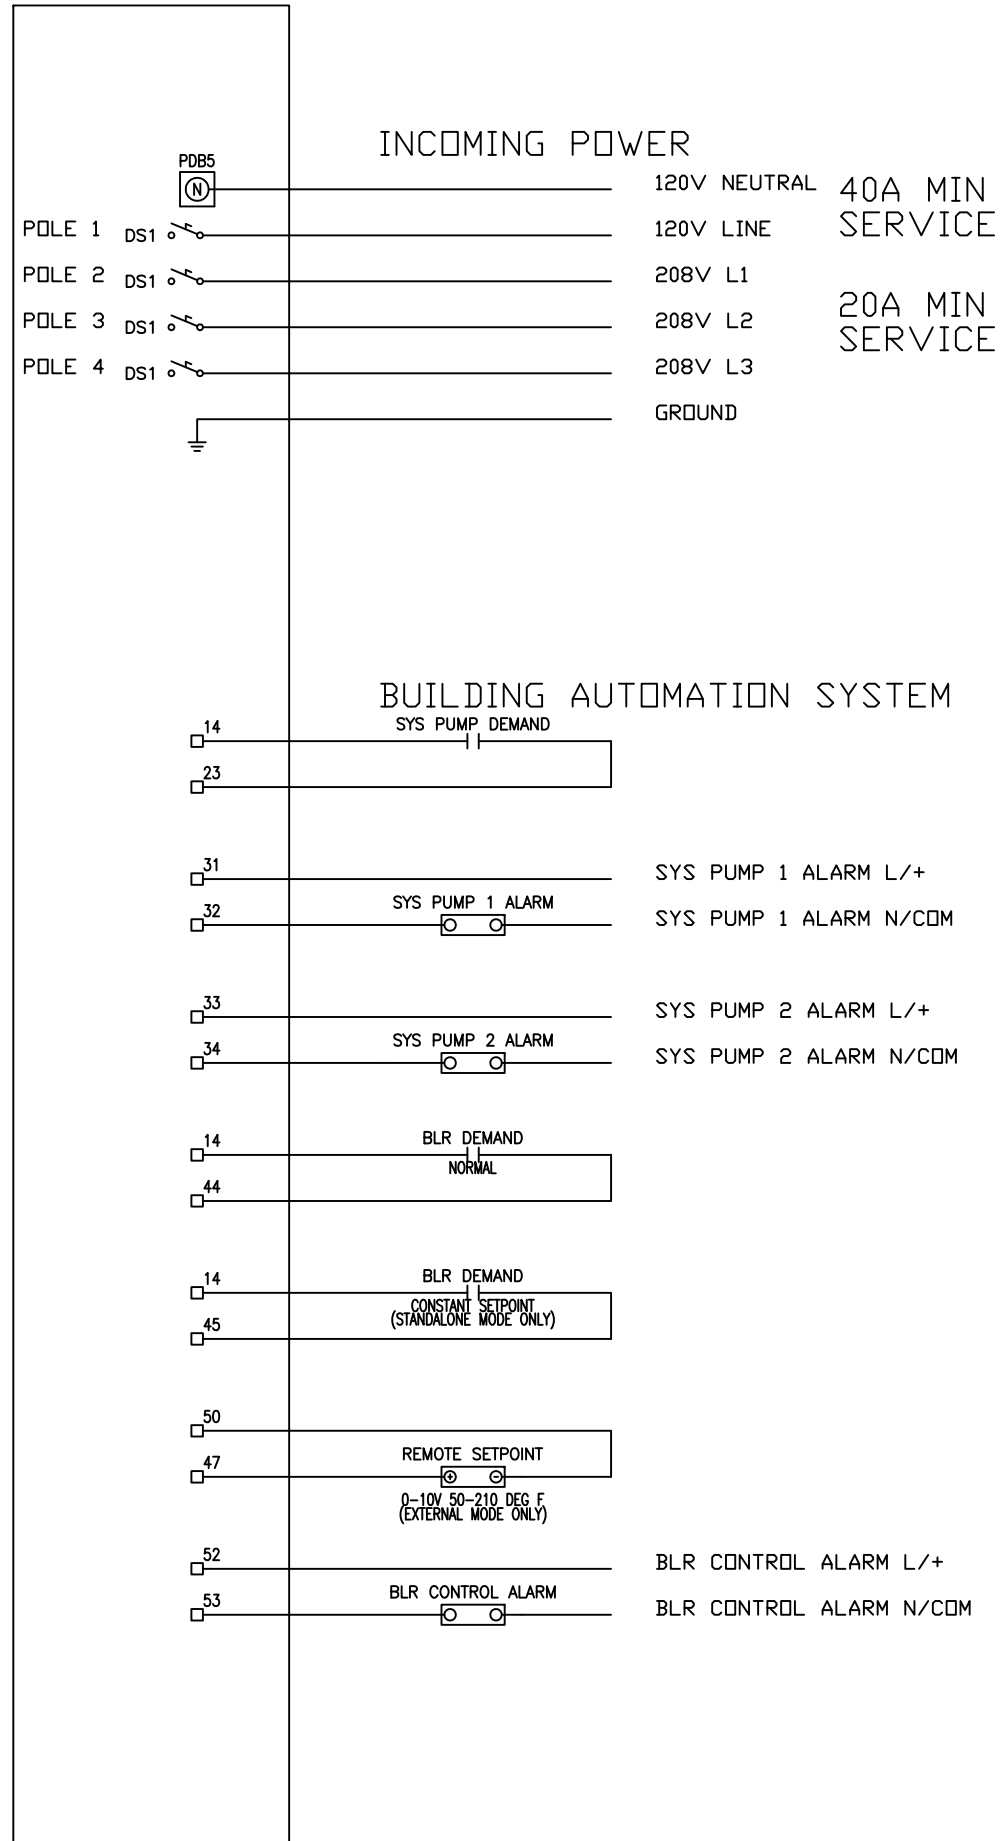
INCOMING POWER

PDB5
N
120V NEUTRAL
40A MIN SERVICE
POLE 1 DS1
120V LINE
POLE 2 DS1
208V L1
20A MIN SERVICE
POLE 3 DS1
208V L2
POLE 4 DS1
208V L3
GROUND

BUILDING AUTOMATION SYSTEM

14
SYS PUMP DEMAND
23

31
SYS PUMP 1 ALARM L/+
32
SYS PUMP 1 ALARM
SYS PUMP 1 ALARM N/COM

33
SYS PUMP 2 ALARM L/+
34
SYS PUMP 2 ALARM
SYS PUMP 2 ALARM N/COM

14
BLR DEMAND
NORMAL
44

14
BLR DEMAND
CONSTANT SETPOINT (STANDALONE MODE ONLY)
45

50
47
REMOTE SETPOINT
⊕ ⊖
0–10V 50–210 DEG F (EXTERNAL MODE ONLY)

52
BLR CONTROL ALARM L/+
53
BLR CONTROL ALARM
BLR CONTROL ALARM N/COM